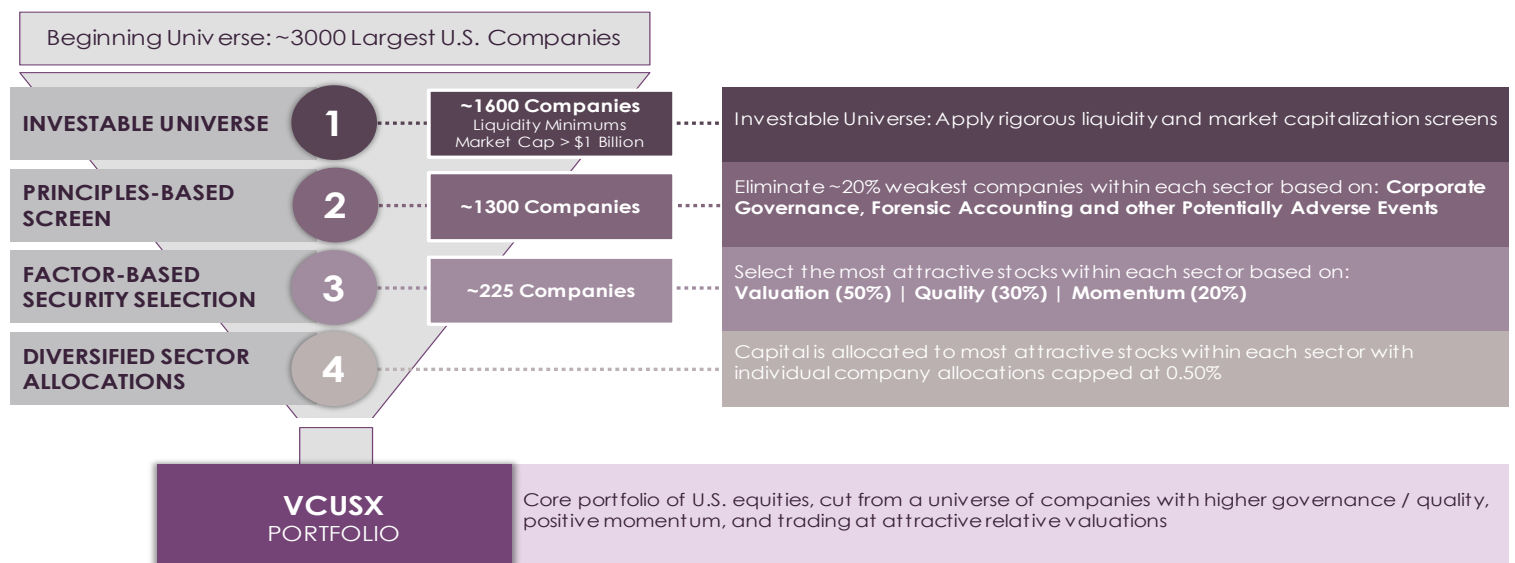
Beginning Universe: ~3000 Largest U.S. Companies

INVESTABLE UNIVERSE

1

~1600 Companies
Liquidity Minimums
Market Cap > $1 Billion

Investable Universe: Apply rigorous liquidity and market capitalization screens

PRINCIPLES-BASED SCREEN

2

~1300 Companies

Eliminate ~20% weakest companies within each sector based on: **Corporate Governance, Forensic Accounting and other Potentially Adverse Events**

FACTOR-BASED SECURITY SELECTION

3

~225 Companies

Select the most attractive stocks within each sector based on:
**Valuation (50%) | Quality (30%) | Momentum (20%)**

DIVERSIFIED SECTOR ALLOCATIONS

4

Capital is allocated to most attractive stocks within each sector with individual company allocations capped at 0.50%

VCUSX
PORTFOLIO

Core portfolio of U.S. equities, cut from a universe of companies with higher governance / quality, positive momentum, and trading at attractive relative valuations